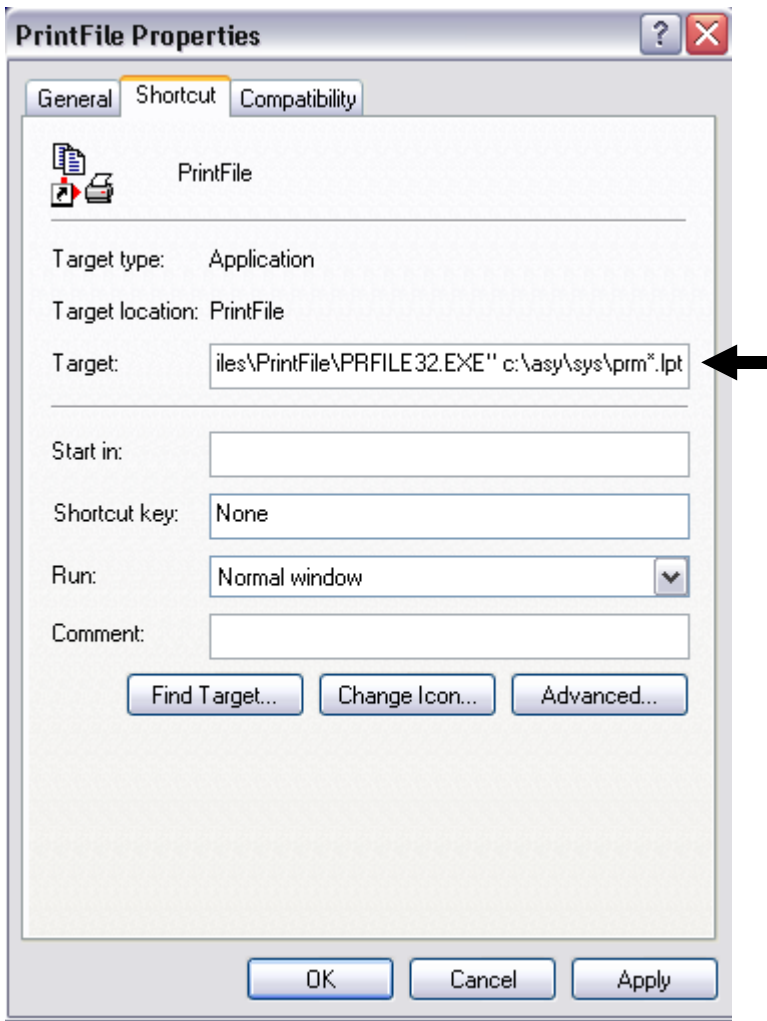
PrintFile Properties

?

General Shortcut Compatibility

PrintFile

Target type: Application

Target location: PrintFile

Target: iles\PrintFile\PRFILE32.EXE" c:\asy\sys\prm*.lpt

Start in:

Shortcut key: None

Run: Normal window

Comment:

Find Target... Change Icon... Advanced...

OK Cancel Apply